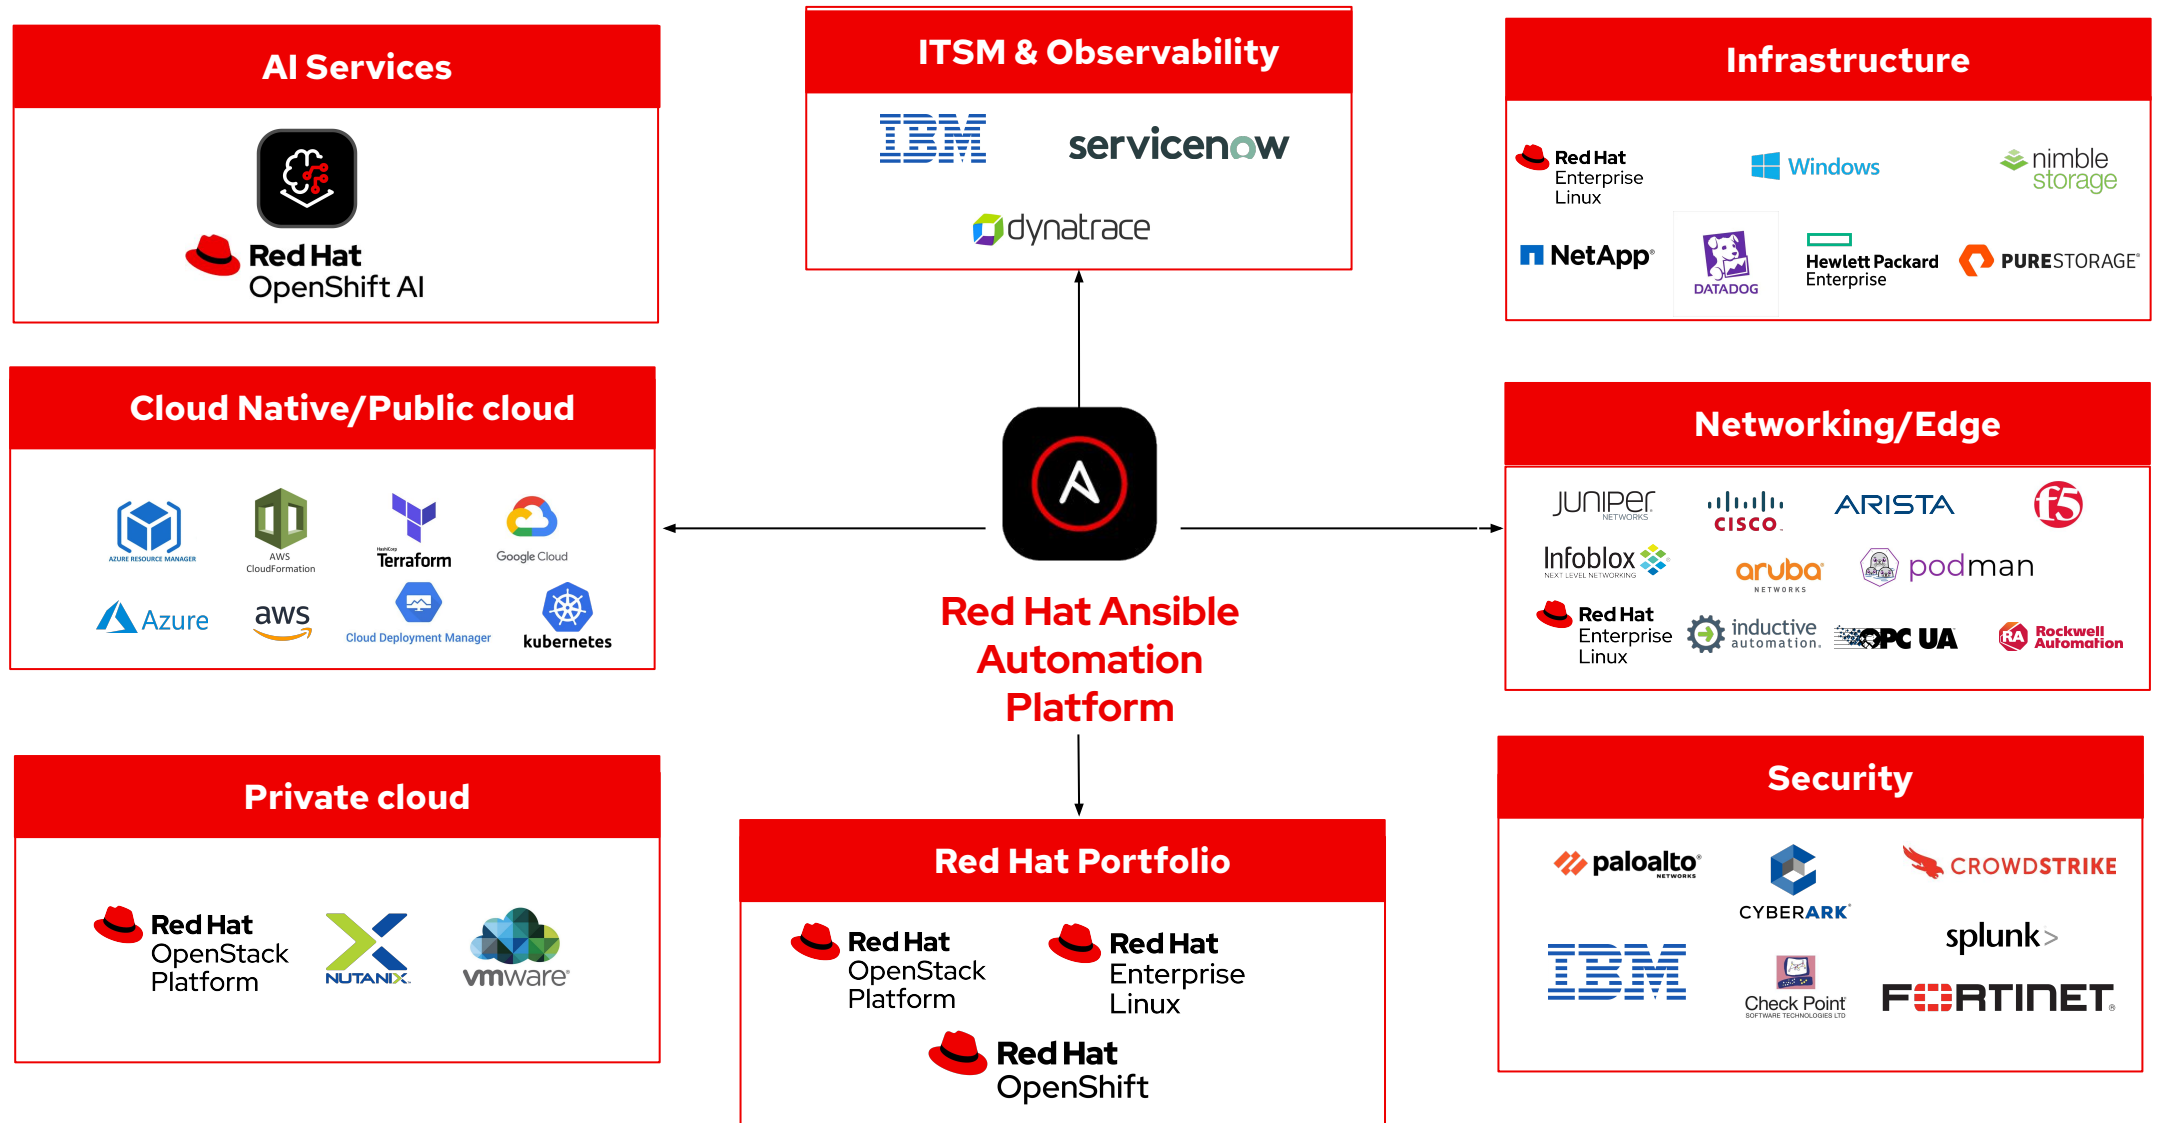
AI Services

Red Hat OpenShift AI

ITSM & Observability

IBM

servicenow

dynatrace

Infrastructure

Red Hat Enterprise Linux

Windows

nimble storage

NetApp

DATADOG

Hewlett Packard Enterprise

PURESTORAGE

Cloud Native/Public cloud

AZURE RESOURCE MANAGER

AWS CloudFormation

HashiCorp Terraform

Google Cloud

Azure

aws

Cloud Deployment Manager

kubernetes

Red Hat Ansible Automation Platform

Networking/Edge

JUNIPer NETWORKS

CISCO

ARISTA

f5

Infoblox NEXT LEVEL NETWORKING

aruba NETWORKS

podman

Red Hat Enterprise Linux

inductive automation.

OPC UA

Rockwell Automation

Private cloud

Red Hat OpenStack Platform

NUTANIX.

vmware

Red Hat Portfolio

Red Hat OpenStack Platform

Red Hat Enterprise Linux

Red Hat OpenShift

Security

paloalto NETWORKS

CYBERARK

CROWDSTRIKE

IBM

splunk>

Check Point SOFTWARE TECHNOLOGIES LTD

FORTINET